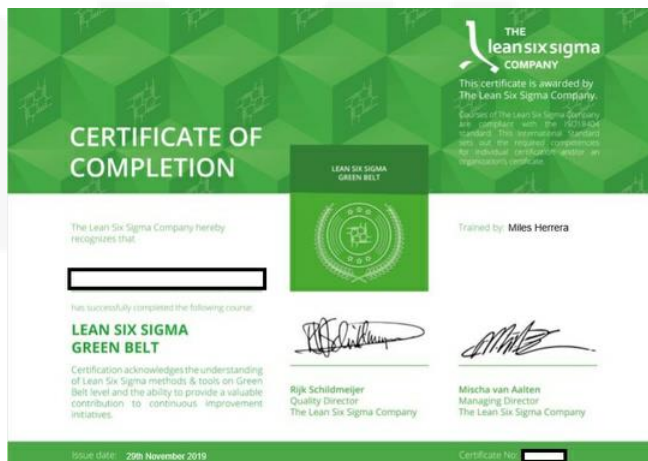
THE
leansixsigma
COMPANY

This certificate is awarded by The Lean Six Sigma Company.

Courses of The Lean Six Sigma Company are compliant with the ISO 18404 standard. This international standard sets out the required competencies for individual certification and/or an organization's certificate.

CERTIFICATE OF COMPLETION

LEAN SIX SIGMA
GREEN BELT

The Lean Six Sigma Company hereby recognizes that

Trained by: Miles Herrera

has successfully completed the following course:

LEAN SIX SIGMA
GREEN BELT

Certification acknowledges the understanding of Lean Six Sigma methods & tools on Green Belt level and the ability to provide a valuable contribution to continuous improvement initiatives.

Rijk Schildmeijer
Quality Director
The Lean Six Sigma Company

Mischa van Aalten
Managing Director
The Lean Six Sigma Company

Issue date: 29th November 2019

Certificate No: